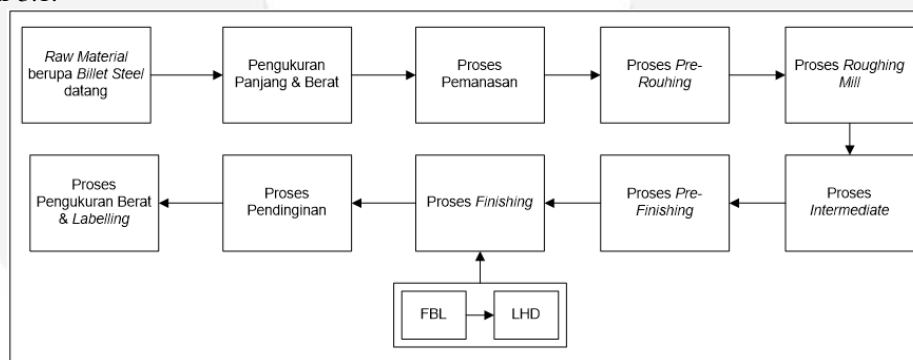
Raw Material berupa Billet Steel datang

Pengukuran Panjang & Berat

Proses Pemanasan

Proses Pre-Rouhing

Proses Roughing Mill

Proses Intermediate

Proses Pre-Finishing

Proses Finishing

Proses Pendinginan

Proses Pengukuran Berat & Labelling

FBL

LHD